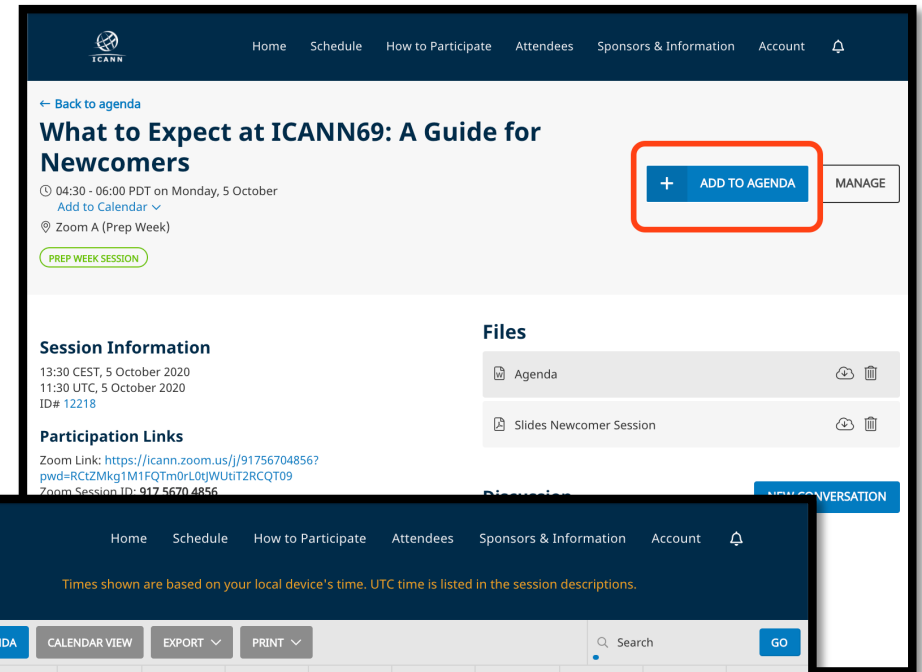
ICANN

Home Schedule How to Participate Attendees Sponsors & Information Account

← Back to agenda

What to Expect at ICANN69: A Guide for Newcomers

04:30 - 06:00 PDT on Monday, 5 October
Add to Calendar

Zoom A (Prep Week)

PREP WEEK SESSION

+ ADD TO AGENDA

MANAGE

Session Information

13:30 CEST, 5 October 2020
11:30 UTC, 5 October 2020
ID# 12218

Participation Links

Zoom Link: https://icann.zoom.us/j/91756704856?pwd=RCtZMkg1M1FQTm0rL0tJWUtiT2RCQT09
Zoom Session ID: 917 5670 4856

Files

Agenda

Slides Newcomer Session

Discussion

NEW CONVERSATION

Home Schedule How to Participate Attendees Sponsors & Information Account

Times shown are based on your local device's time. UTC time is listed in the session descriptions.

IDA CALENDAR VIEW EXPORT PRINT

Search

GO